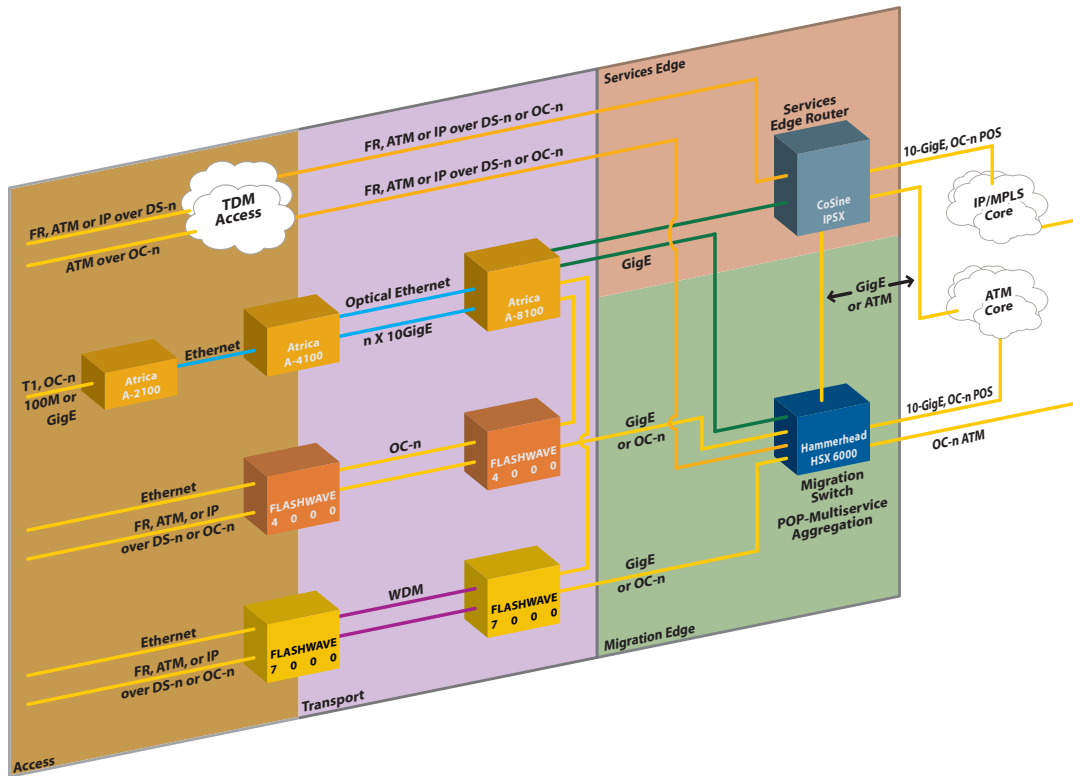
Services Edge

Services Edge Router

FR, ATM or IP over DS-n or OC-n

FR, ATM or IP over DS-n or OC-n

10-GigE, OC-n POS

TDM Access

FR, ATM or IP over DS-n

ATM over OC-n

CoSine IPSX

IP/MPLS Core

GigE

GigE or ATM

ATM Core

Optical Ethernet

Atrica A-8100

Atrica A-4100

n X 10GigE

Ethernet

T1, OC-n 100M or GigE

Atrica A-2100

GigE or OC-n

10-GigE, OC-n POS

Hammerhead HSX 6000

OC-n ATM

OC-n

FLASHWAVE 4000

Migration Switch

Ethernet

FLASHWAVE 4000

POP-Multiservice Aggregation

FR, ATM, or IP over DS-n or OC-n

GigE or OC-n

WDM

FLASHWAVE 7000

Migration Edge

Ethernet

FLASHWAVE 7000

FR, ATM, or IP over DS-n or OC-n

Transport

Access